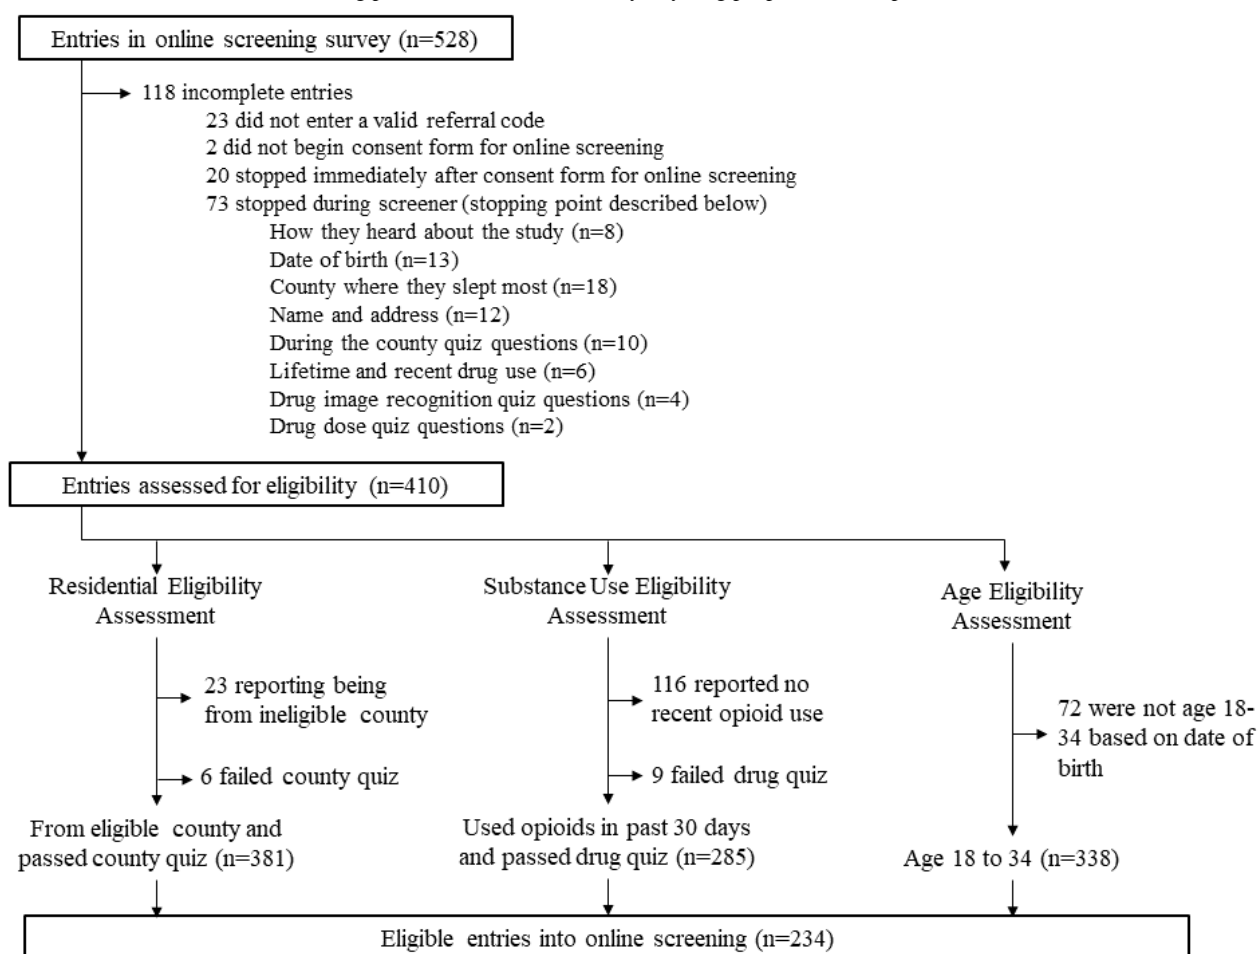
Entries in online screening survey (n=528)

118 incomplete entries
23 did not enter a valid referral code
2 did not begin consent form for online screening
20 stopped immediately after consent form for online screening
73 stopped during screener (stopping point described below)
How they heard about the study (n=8)
Date of birth (n=13)
County where they slept most (n=18)
Name and address (n=12)
During the county quiz questions (n=10)
Lifetime and recent drug use (n=6)
Drug image recognition quiz questions (n=4)
Drug dose quiz questions (n=2)

Entries assessed for eligibility (n=410)

Residential Eligibility Assessment

23 reporting being from ineligible county

6 failed county quiz

From eligible county and passed county quiz (n=381)

Substance Use Eligibility Assessment

116 reported no recent opioid use

9 failed drug quiz

Used opioids in past 30 days and passed drug quiz (n=285)

Age Eligibility Assessment

72 were not age 18-34 based on date of birth

Age 18 to 34 (n=338)

Eligible entries into online screening (n=234)